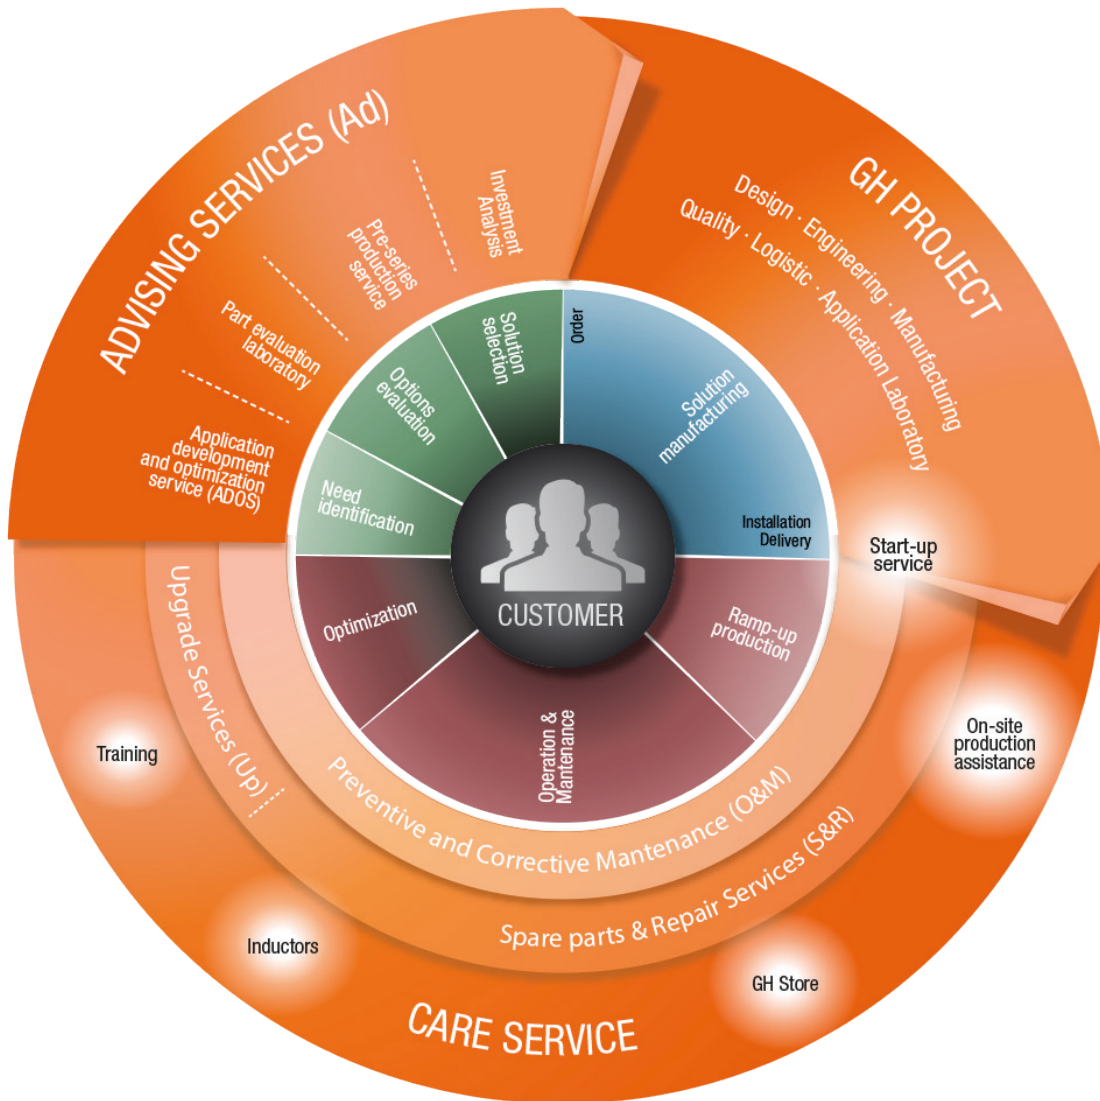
ADVISING SERVICES (Ad)

Investment Analysis

Pre-series production service

Part evaluation laboratory

Application development and optimization service (ADOS)

GH PROJECT

Design · Engineering · Manufacturing

Quality · Logistic · Application Laboratory

Solution selection

Order

Options evaluation

Solution manufacturing

Need identification

Installation Delivery

Start-up service

CUSTOMER

Optimization

Ramp-up production

Operation & Maintenance

Upgrade Services (Up)

Training

On-site production assistance

Preventive and Corrective Mantenance (O&M)

Spare parts & Repair Services (S&R)

Inductors

GH Store

CARE SERVICE